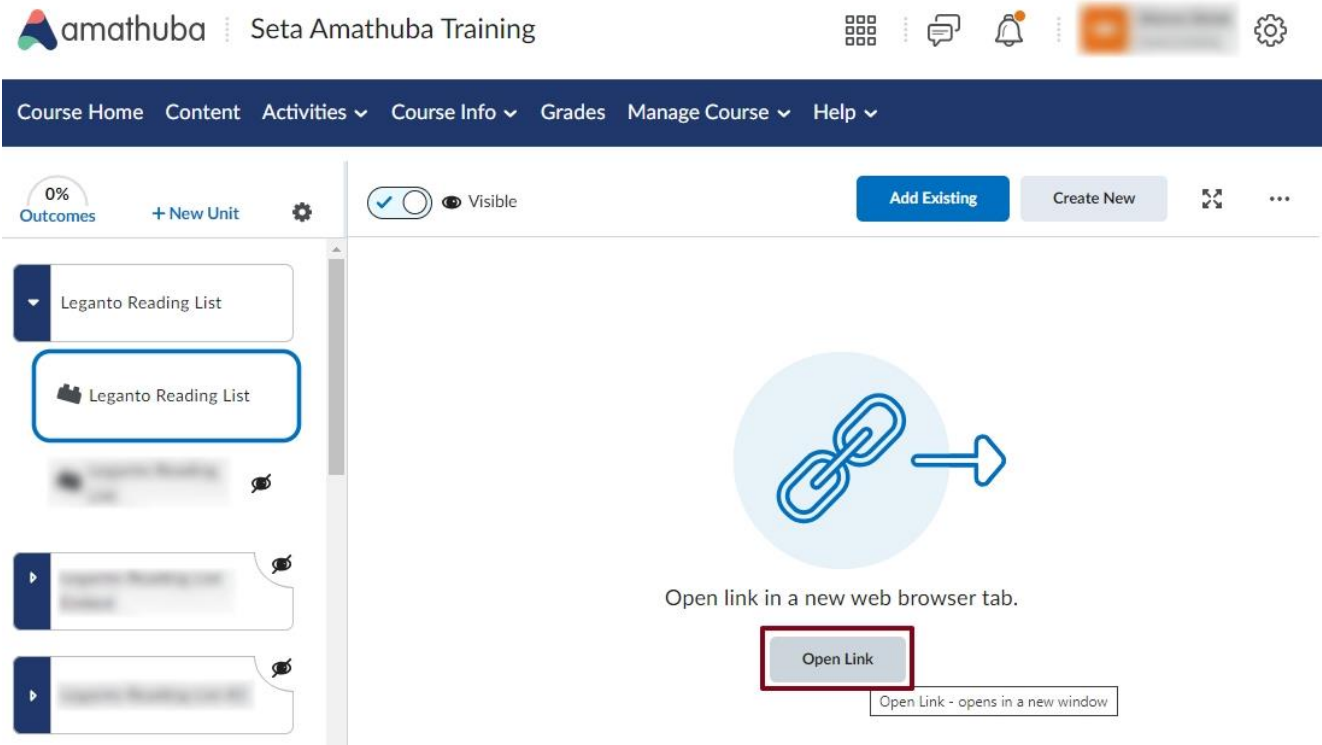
amathuba Seta Amathuba Training

Course Home Content Activities Course Info Grades Manage Course Help

0%
Outcomes
+ New Unit

Visible

Add Existing
Create New

Leganto Reading List

Leganto Reading List

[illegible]

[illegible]

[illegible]

Open link in a new web browser tab.

Open Link

Open Link - opens in a new window